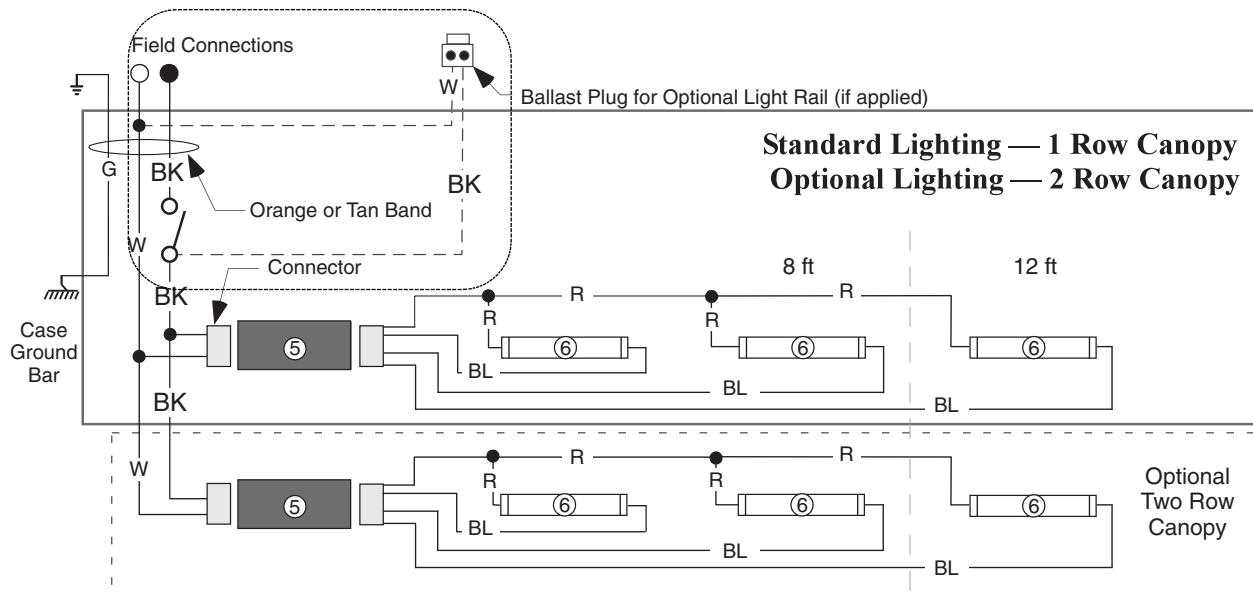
Field Connections

W

Ballast Plug for Optional Light Rail (if applied)

Standard Lighting — 1 Row Canopy
Optional Lighting — 2 Row Canopy

G

BK

BK

Orange or Tan Band

W

Connector

BK

8 ft

12 ft

R

R

Case Ground Bar

R

R

⑤

⑥

⑥

⑥

BL

BL

BL

BK

W

R

R

R

R

⑤

⑥

⑥

⑥

Optional Two Row Canopy

BL

BL

BL